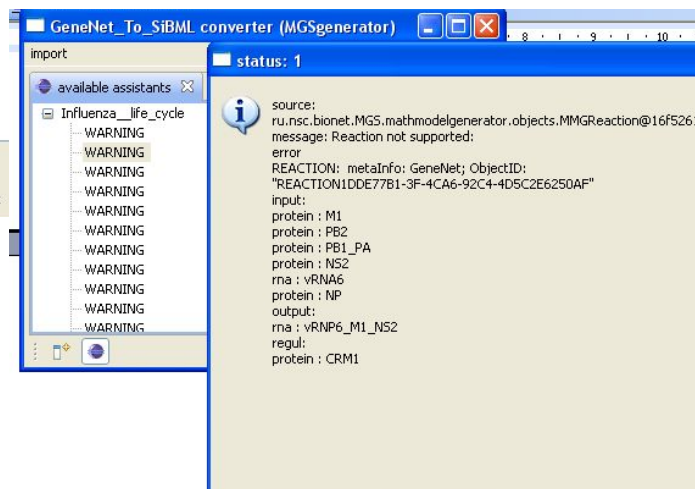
GeneNet_To_SiBML converter (MGSgenerator)

8 9 10

import

available assistants

Influenza__life_cycle
WARNING
WARNING
WARNING
WARNING
WARNING
WARNING
WARNING
WARNING
WARNING
WARNING
WARNING

status: 1

source:
ru.nsc.bionet.MGS.mathmodelgenerator.objects.MMGReaction@16f526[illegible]
message: Reaction not supported:
error
REACTION: metaInfo: GeneNet; ObjectID:
"REACTION1DDE77B1-3F-4CA6-92C4-4D5C2E6250AF"
input:
protein : M1
protein : PB2
protein : PB1_PA
protein : NS2
rna : vRNA6
protein : NP
output:
rna : vRNP6_M1_NS2
regul:
protein : CRM1